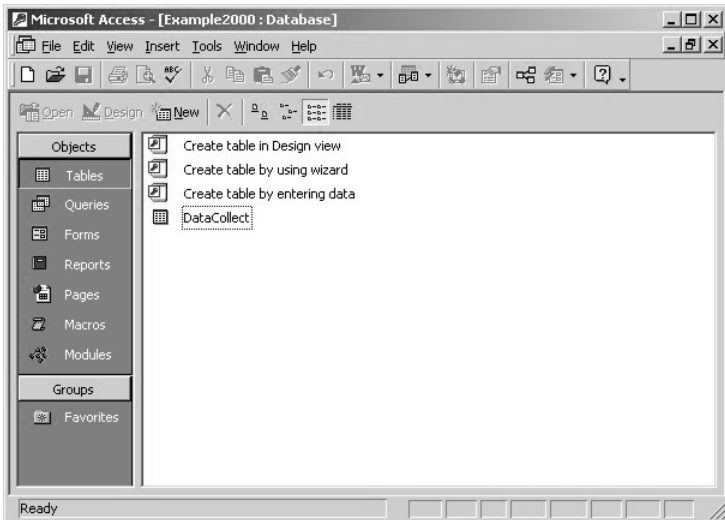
Microsoft Access - [Example2000 : Database]

File Edit View Insert Tools Window Help

Open Design New

Objects

Tables

Queries

Forms

Reports

Pages

Macros

Modules

Groups

Favorites

Create table in Design view

Create table by using wizard

Create table by entering data

DataCollect

Ready